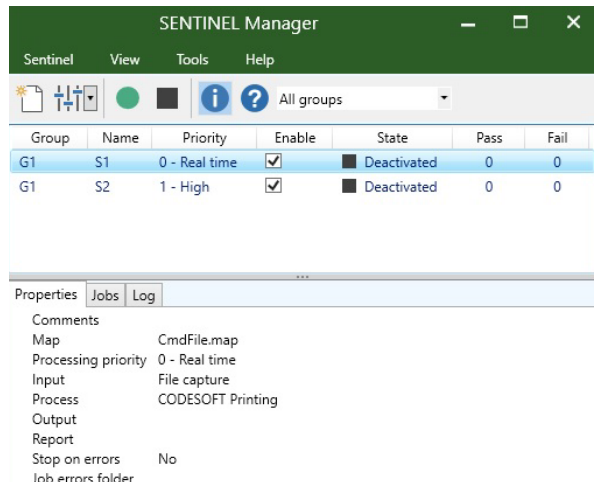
SENTINEL Manager

Sentinel View Tools Help

All groups

| Group | Name | Priority | Enable | State | Pass | Fail |
|---|---|---|---|---|---|---|
| G1 | S1 | 0 - Real time | ✓ | Deactivated | 0 | 0 |
| G1 | S2 | 1 - High | ✓ | Deactivated | 0 | 0 |

Properties Jobs Log

Comments
Map CmdFile.map
Processing priority 0 - Real time
Input File capture
Process CODESOFT Printing
Output
Report
Stop on errors No
Job errors folder